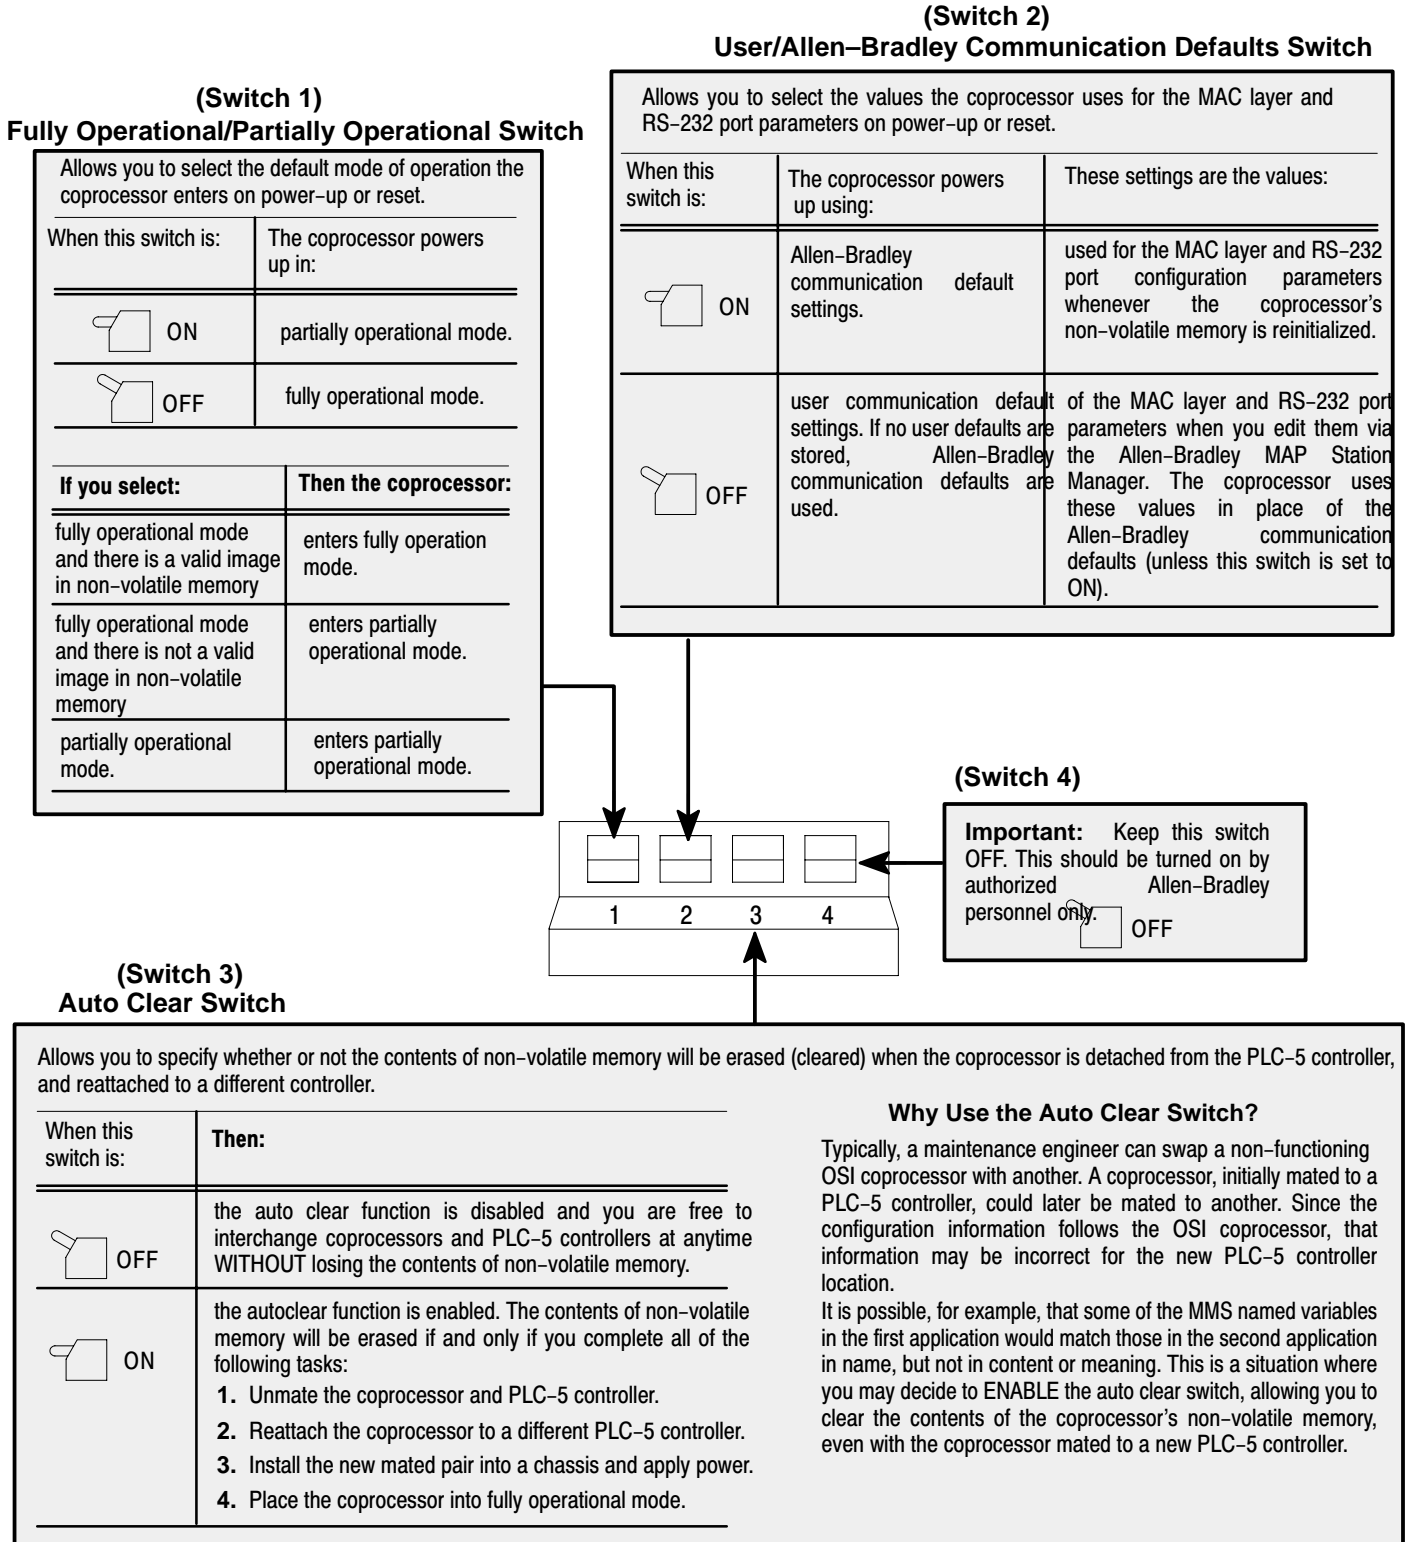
(Switch 2)
User/Allen–Bradley Communication Defaults Switch

Allows you to select the values the coprocessor uses for the MAC layer and RS–232 port parameters on power–up or reset.

| When this switch is: | The coprocessor powers up using: | These settings are the values: |
|---|---|---|
| ON | Allen–Bradley communication default settings. | used for the MAC layer and RS–232 port configuration parameters whenever the coprocessor's non–volatile memory is reinitialized. |
| OFF | user communication default settings. If no user defaults are stored, Allen–Bradley communication defaults are used. | of the MAC layer and RS–232 port parameters when you edit them via the Allen–Bradley MAP Station Manager. The coprocessor uses these values in place of the Allen–Bradley communication defaults (unless this switch is set to ON). |

(Switch 1)
Fully Operational/Partially Operational Switch

Allows you to select the default mode of operation the coprocessor enters on power–up or reset.

| When this switch is: | The coprocessor powers up in: |
|---|---|
| ON | partially operational mode. |
| OFF | fully operational mode. |

| If you select: | Then the coprocessor: |
|---|---|
| fully operational mode and there is a valid image in non–volatile memory | enters fully operation mode. |
| fully operational mode and there is not a valid image in non–volatile memory | enters partially operational mode. |
| partially operational mode. | enters partially operational mode. |

(Switch 4)

Important: Keep this switch OFF. This should be turned on by authorized Allen–Bradley personnel only.
OFF

1 2 3 4

(Switch 3)
Auto Clear Switch

Allows you to specify whether or not the contents of non–volatile memory will be erased (cleared) when the coprocessor is detached from the PLC–5 controller, and reattached to a different controller.

| When this switch is: | Then: |
|---|---|
| OFF | the auto clear function is disabled and you are free to interchange coprocessors and PLC–5 controllers at anytime WITHOUT losing the contents of non–volatile memory. |
| ON | the autoclear function is enabled. The contents of non–volatile memory will be erased if and only if you complete all of the following tasks: **1.** Unmate the coprocessor and PLC–5 controller. **2.** Reattach the coprocessor to a different PLC–5 controller. **3.** Install the new mated pair into a chassis and apply power. **4.** Place the coprocessor into fully operational mode. |

Why Use the Auto Clear Switch?

Typically, a maintenance engineer can swap a non–functioning OSI coprocessor with another. A coprocessor, initially mated to a PLC–5 controller, could later be mated to another. Since the configuration information follows the OSI coprocessor, that information may be incorrect for the new PLC–5 controller location.
It is possible, for example, that some of the MMS named variables in the first application would match those in the second application in name, but not in content or meaning. This is a situation where you may decide to ENABLE the auto clear switch, allowing you to clear the contents of the coprocessor's non–volatile memory, even with the coprocessor mated to a new PLC–5 controller.